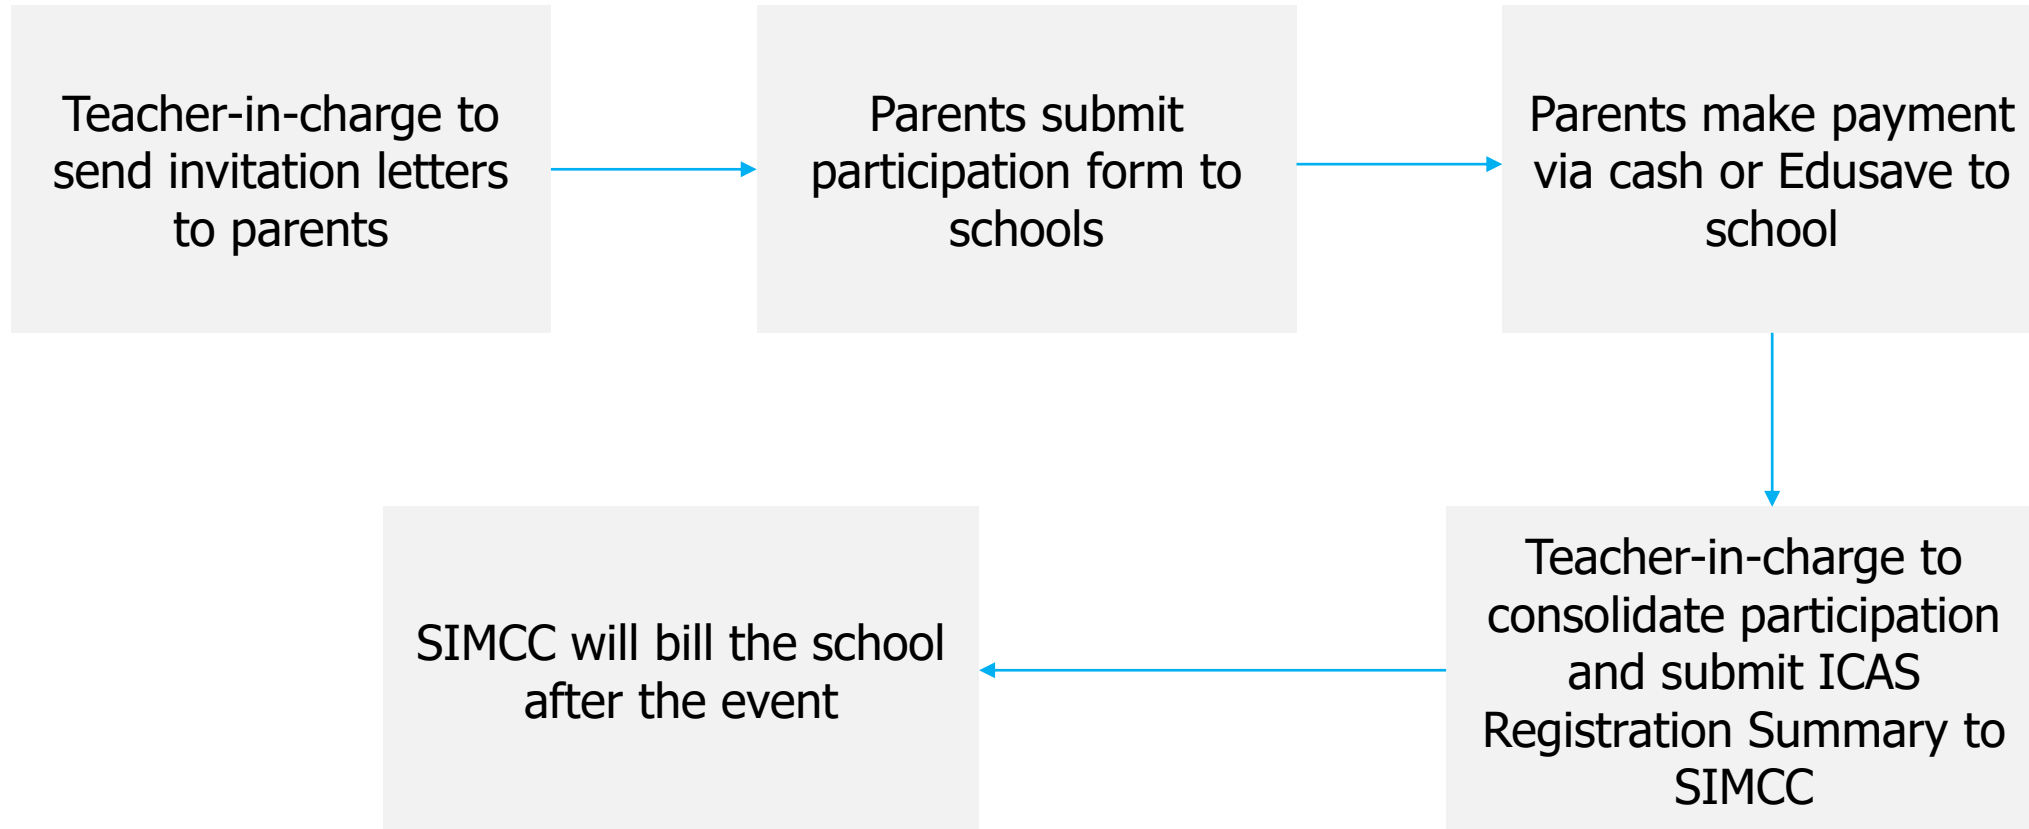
Teacher-in-charge to send invitation letters to parents

Parents submit participation form to schools

Parents make payment via cash or Edusave to school

Teacher-in-charge to consolidate participation and submit ICAS Registration Summary to SIMCC

SIMCC will bill the school after the event